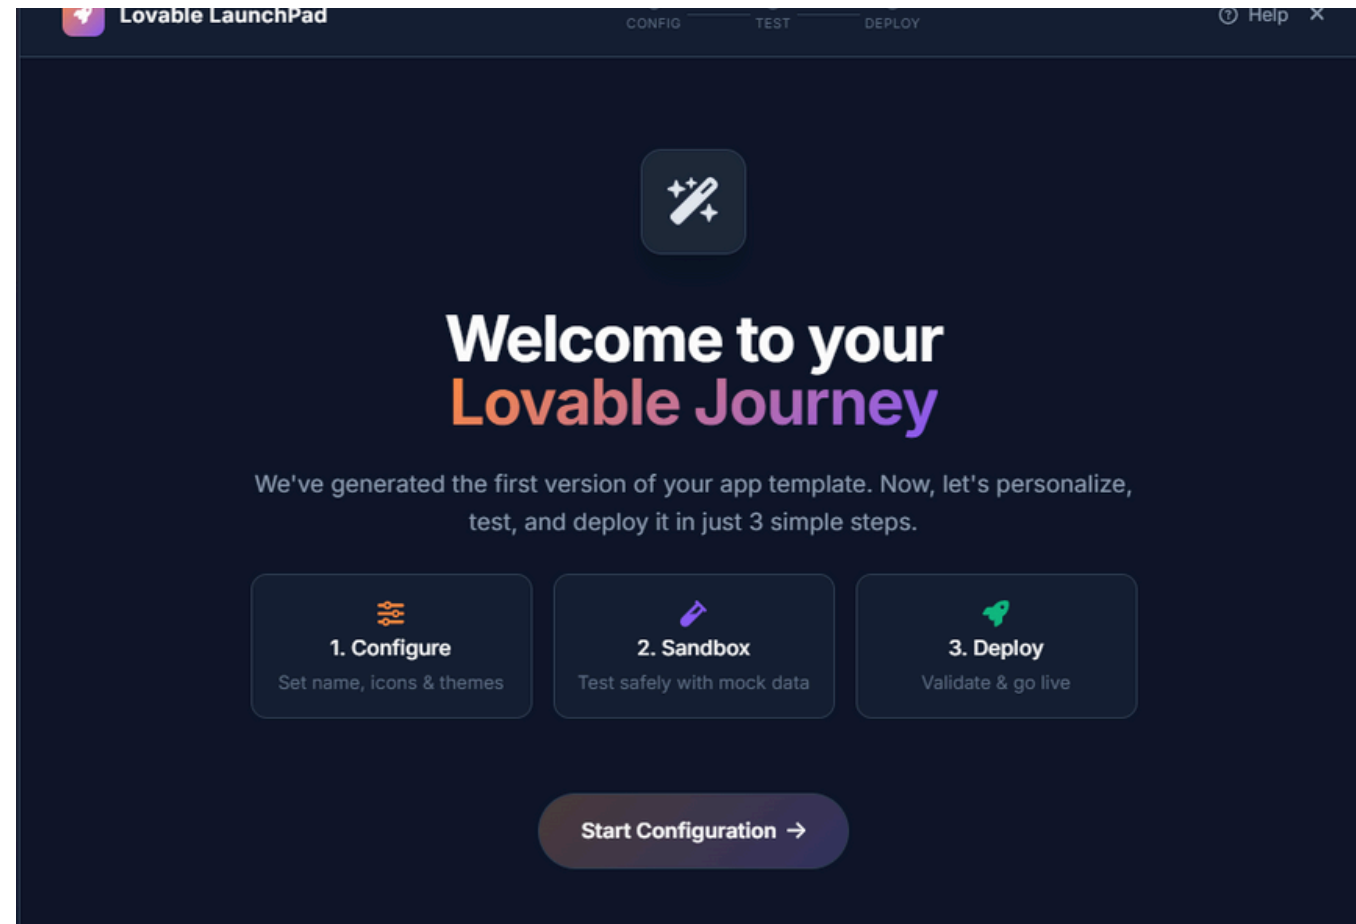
Lovable LaunchPad

CONFIG TEST DEPLOY

Help ✕

Welcome to your
Lovable Journey

We've generated the first version of your app template. Now, let's personalize, test, and deploy it in just 3 simple steps.

1. Configure
Set name, icons & themes

2. Sandbox
Test safely with mock data

3. Deploy
Validate & go live

Start Configuration →